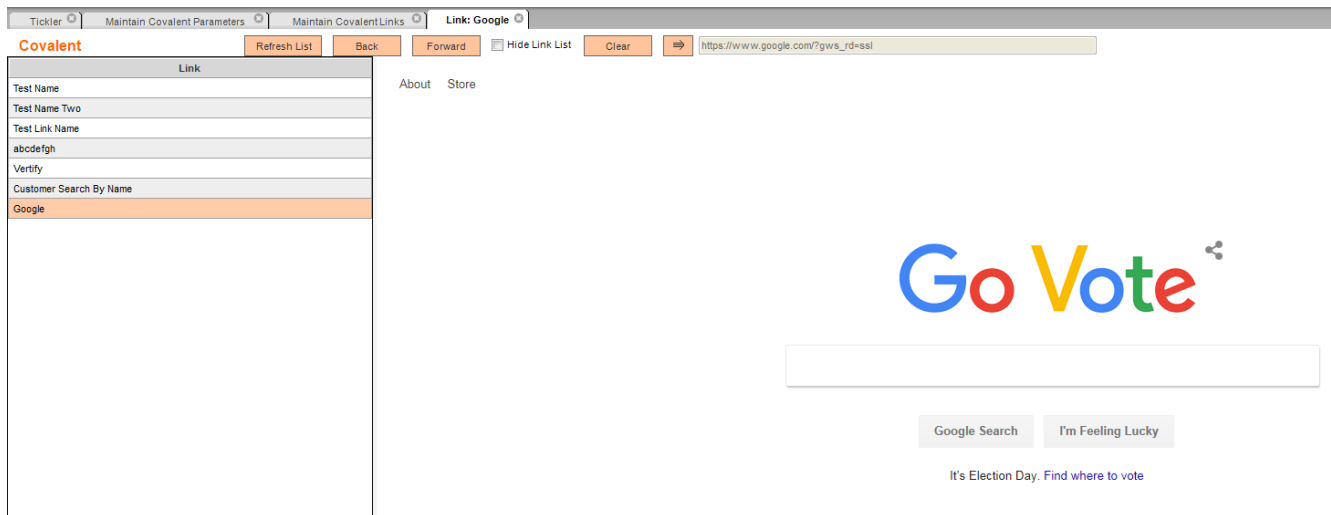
Tickler | Maintain Covalent Parameters | Maintain Covalent Links | Link: Google

Covalent

Refresh List

Back

Forward

Hide Link List

Clear

⇒

https://www.google.com/?gws_rd=ssl

| Link |
|---|
| Test Name |
| Test Name Two |
| Test Link Name |
| abcdefgh |
| Vertify |
| Customer Search By Name |
| Google |

About Store

Go Vote

Google Search

I'm Feeling Lucky

It's Election Day. Find where to vote